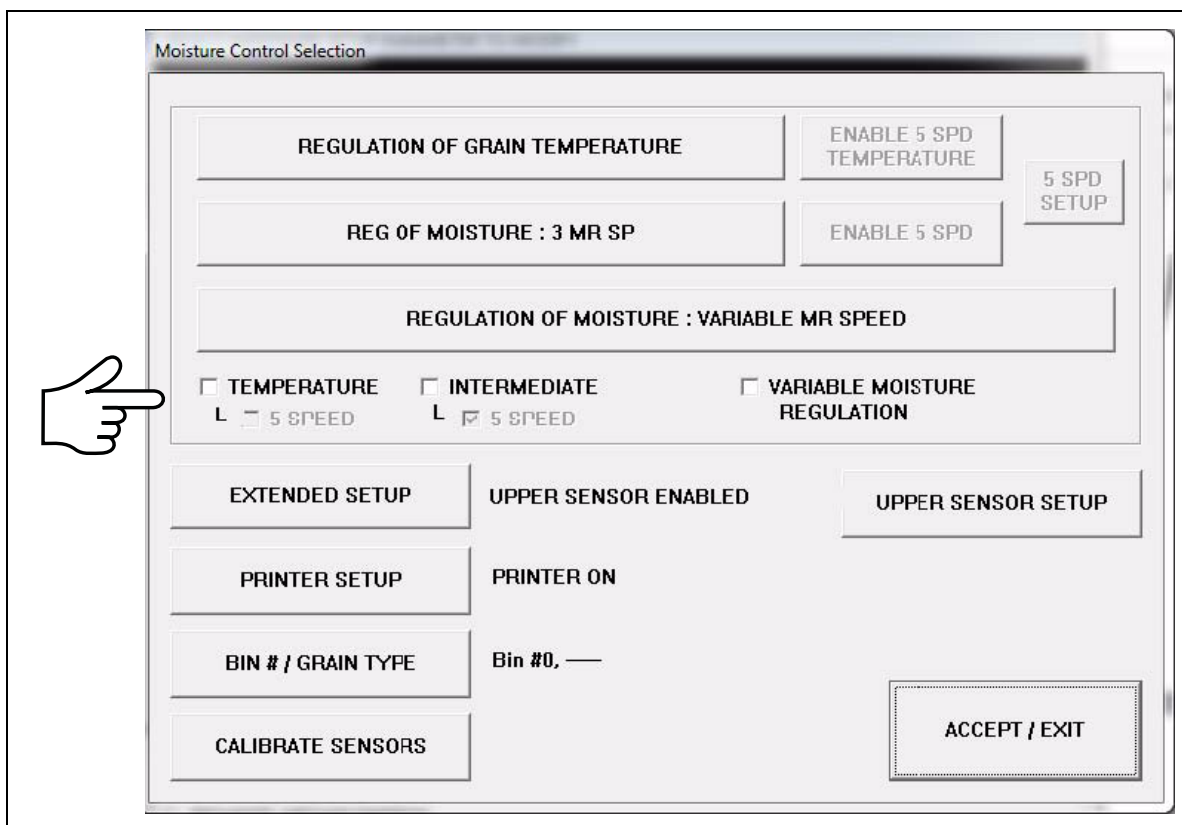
Moisture Control Selection

REGULATION OF GRAIN TEMPERATURE

ENABLE 5 SPD TEMPERATURE

5 SPD SETUP

REG OF MOISTURE : 3 MR SP

ENABLE 5 SPD

REGULATION OF MOISTURE : VARIABLE MR SPEED

☐ TEMPERATURE
L ☐ 5 SPEED

☐ INTERMEDIATE
L ☑ 5 SPEED

☐ VARIABLE MOISTURE REGULATION

EXTENDED SETUP

UPPER SENSOR ENABLED

UPPER SENSOR SETUP

PRINTER SETUP

PRINTER ON

BIN # / GRAIN TYPE

Bin #0, ––

CALIBRATE SENSORS

ACCEPT / EXIT